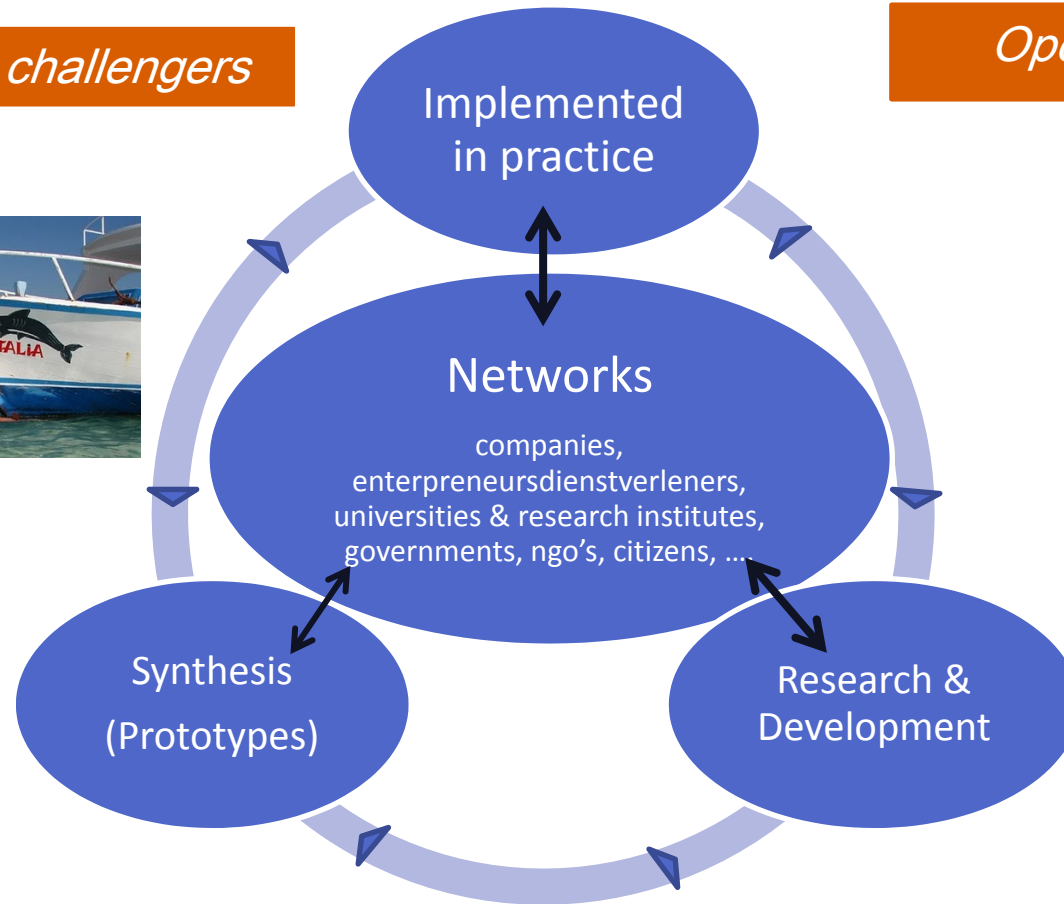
challengers

Op

Implemented in practice

Networks

companies, enterpreneursdienstverleners, universities & research institutes, governments, ngo's, citizens, ....

Synthesis (Prototypes)

Research & Development

TALIA